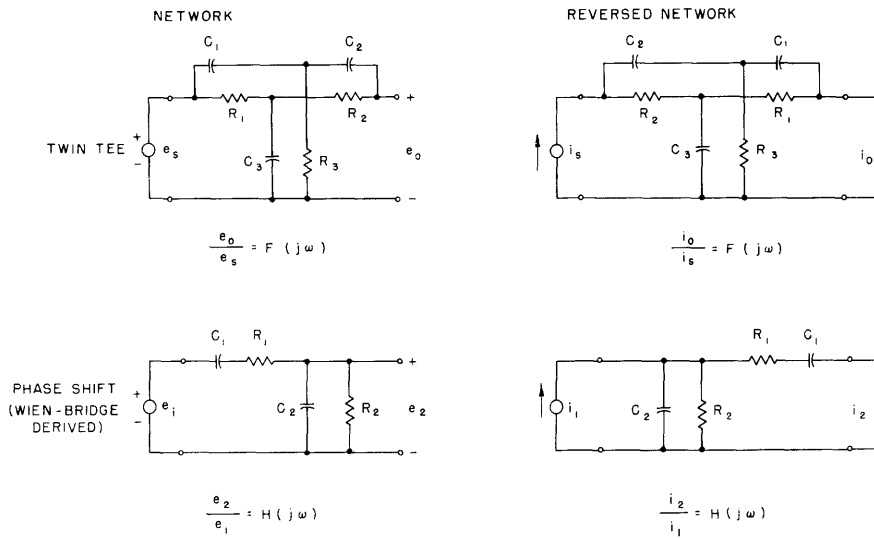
NETWORK

REVERSED NETWORK

TWIN TEE

$C_1$ $C_2$ $R_1$ $R_2$ $C_3$ $R_3$ $e_s$ $e_0$ + − + −

$C_2$ $C_1$ $R_2$ $R_1$ $C_3$ $R_3$ $i_s$ $i_0$

$\frac{e_0}{e_s} = F(j\omega)$

$\frac{i_0}{i_s} = F(j\omega)$

PHASE SHIFT (WIEN-BRIDGE DERIVED)

$C_1$ $R_1$ $C_2$ $R_2$ $e_1$ $e_2$ + − + −

$R_1$ $C_1$ $C_2$ $R_2$ $i_1$ $i_2$

$\frac{e_2}{e_1} = H(j\omega)$

$\frac{i_2}{i_1} = H(j\omega)$